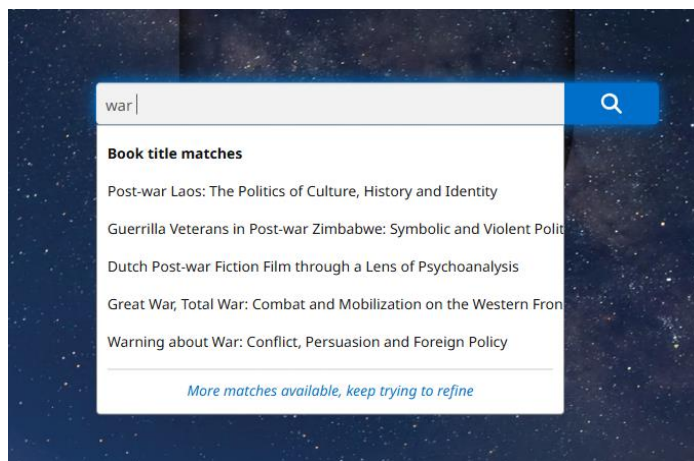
war

Book title matches

Post-war Laos: The Politics of Culture, History and Identity

Guerrilla Veterans in Post-war Zimbabwe: Symbolic and Violent Polit

Dutch Post-war Fiction Film through a Lens of Psychoanalysis

Great War, Total War: Combat and Mobilization on the Western Fron

Warning about War: Conflict, Persuasion and Foreign Policy

More matches available, keep trying to refine